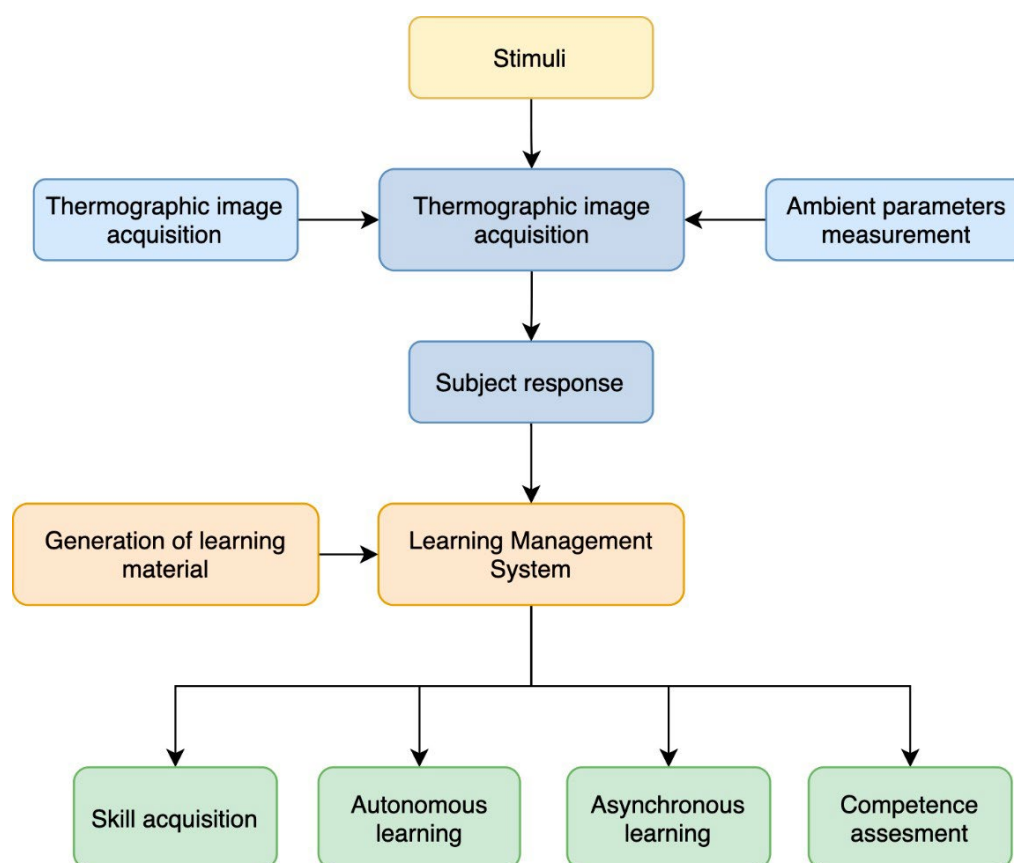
Stimuli

Thermographic image acquisition

Thermographic image acquisition

Ambient parameters measurement

Subject response

Generation of learning material

Learning Management System

Skill acquisition

Autonomous learning

Asynchronous learning

Competence assesment